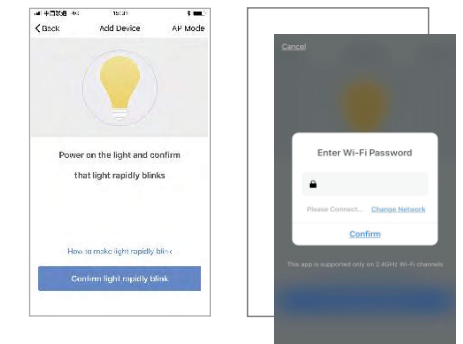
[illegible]

< Back

Add Device

AP Mode

Power on the light and confirm that light rapidly blinks

How to make light rapidly blink

Confirm light rapidly blink

Cancel

Enter Wi-Fi Password

Please Connect...

Change Network

Confirm

This app is supported only on 2.4GHz Wi-Fi channels